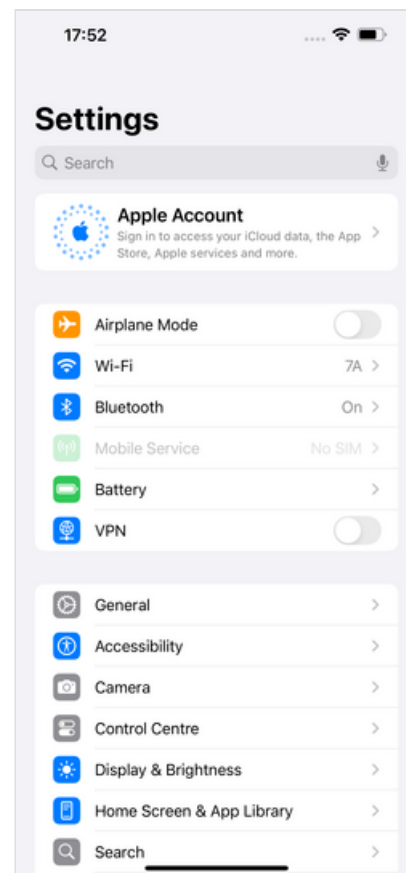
17:52

Settings

Search

Apple Account
Sign in to access your iCloud data, the App Store, Apple services and more.

Airplane Mode

Wi-Fi 7A

Bluetooth On

Mobile Service No SIM

Battery

VPN

General

Accessibility

Camera

Control Centre

Display & Brightness

Home Screen & App Library

Search